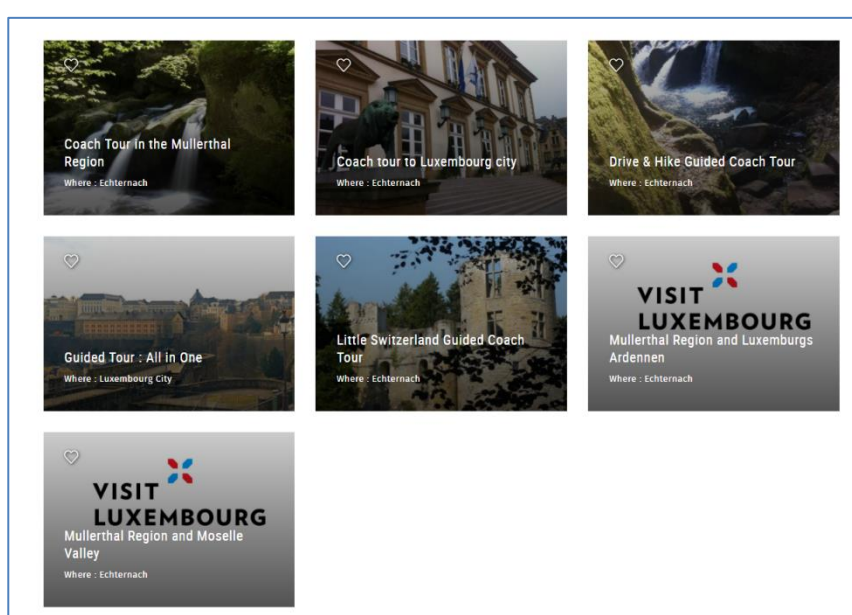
Coach Tour in the Mullerthal Region
Where : Echternach

Coach tour to Luxembourg city
Where : Echternach

Drive & Hike Guided Coach Tour
Where : Echternach

Guided Tour : All in One
Where : Luxembourg City

Little Switzerland Guided Coach Tour
Where : Echternach

VISIT LUXEMBOURG
Mullerthal Region and Luxemburgs Ardennen
Where : Echternach

VISIT LUXEMBOURG
Mullerthal Region and Moselle Valley
Where : Echternach